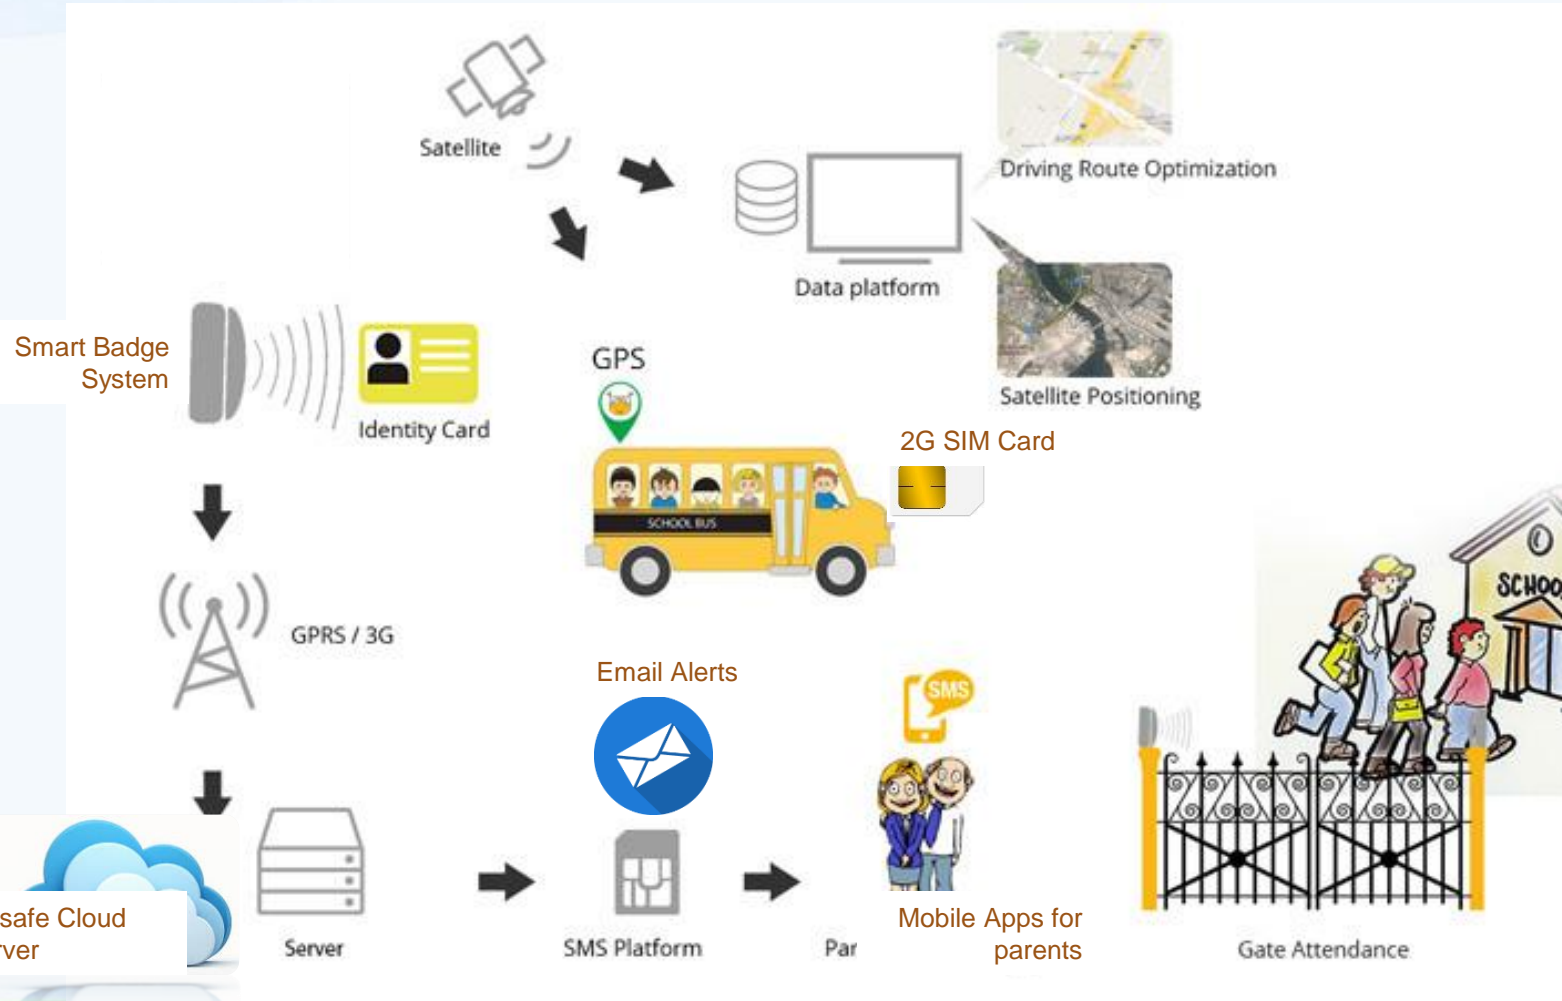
Satellite

Driving Route Optimization

Data platform

Smart Badge System

Identity Card

GPS

Satellite Positioning

2G SIM Card

SCHOOL BUS

SMS

GPRS / 3G

Email Alerts

SCHOO

safe Cloud
rver

Server

SMS Platform

Par

Mobile Apps for parents

Gate Attendance